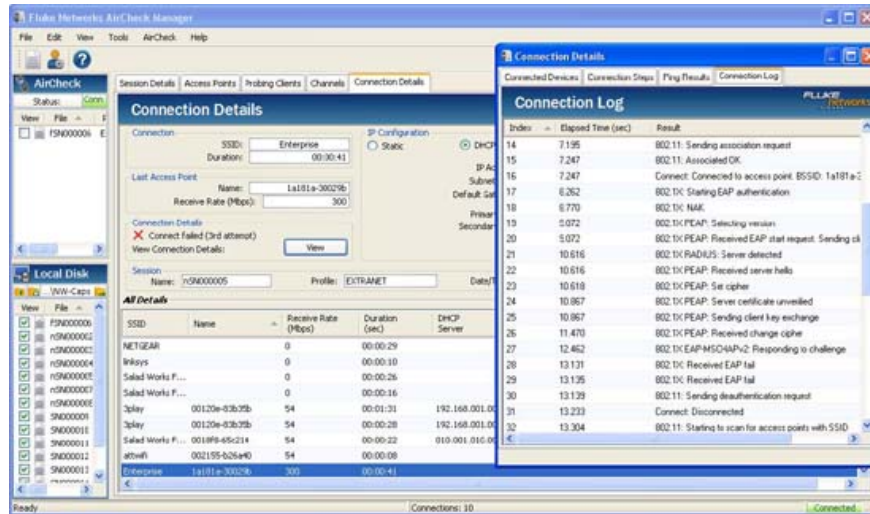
Fluke Networks AirCheck Manager

File Edit View Tools AirCheck Help

AirCheck

Status: Conn

View File

FSN000006 E

Session Details | Access Points | Probing Clients | Channels | Connection Details

Connection Details

Connection
SSID: Enterprise
Duration: 00:00:41

Last Access Point
Name: 1a181a-30029b
Receive Rate (Mbps): 300

Connection Details
Connect failed (3rd attempt)
View Connection Details: View

IP Configuration
Static
DHCP
IP Ac
Subne
Default Ga
Primar
Secondar

Session
Name: nSN000005
Profile: EXTRANET
Date/T

All Details

| SSID | Name | Receive Rate (Mbps) | Duration (sec) | DHCP Server |
|---|---|---|---|---|
| NETGEAR | | 0 | 00:00:29 | |
| linksys | | 0 | 00:00:10 | |
| Salad Works F... | | 0 | 00:00:26 | |
| Salad Works F... | | 0 | 00:00:16 | |
| 3play | 00120e-83b35b | 54 | 00:01:31 | 192.168.001.00 |
| 3play | 00120e-83b35b | 54 | 00:00:28 | 192.168.001.00 |
| Salad Works F... | 0018f8-65c214 | 54 | 00:00:22 | 010.001.010.00 |
| attwifi | 002155-b26a40 | 54 | 00:00:08 | |
| Enterprise | 1a181a-30029b | 300 | 00:00:41 | |

Local Disk

WW-Caps

View File

FSN000006
nSN000002
nSN000003
nSN000004
nSN000005
nSN000007
nSN000008
SN000009
SN000010
SN000011
SN000012
SN000013

Connection Details

Connected Devices | Connection Steps | Ping Results | Connection Log

Connection Log

FLUKE networks

| Index | Elapsed Time (sec) | Result |
|---|---|---|
| 14 | 7.195 | 802.11: Sending association request |
| 15 | 7.247 | 802.11: Associated OK |
| 16 | 7.247 | Connect: Connected to access point. BSSID: 1a181a-3 |
| 17 | 8.262 | 802.1X: Starting EAP authentication |
| 18 | 8.770 | 802.1X: NAK |
| 19 | 9.072 | 802.1X PEAP: Selecting version |
| 20 | 9.072 | 802.1X PEAP: Received EAP start request. Sending cl |
| 21 | 10.616 | 802.1X RADIUS: Server detected |
| 22 | 10.616 | 802.1X PEAP: Received server hello |
| 23 | 10.618 | 802.1X PEAP: Set cipher |
| 24 | 10.867 | 802.1X PEAP: Server certificate unveiled |
| 25 | 10.867 | 802.1X PEAP: Sending client key exchange |
| 26 | 11.470 | 802.1X PEAP: Received change cipher |
| 27 | 12.462 | 802.1X EAP-MSCHAPv2: Responding to challenge |
| 28 | 13.131 | 802.1X: Received EAP fail |
| 29 | 13.135 | 802.1X: Received EAP fail |
| 30 | 13.139 | 802.11: Sending deauthentication request |
| 31 | 13.233 | Connect: Disconnected |
| 32 | 13.304 | 802.11: Starting to scan for access points with SSID |

Ready
Connections: 10
Connected